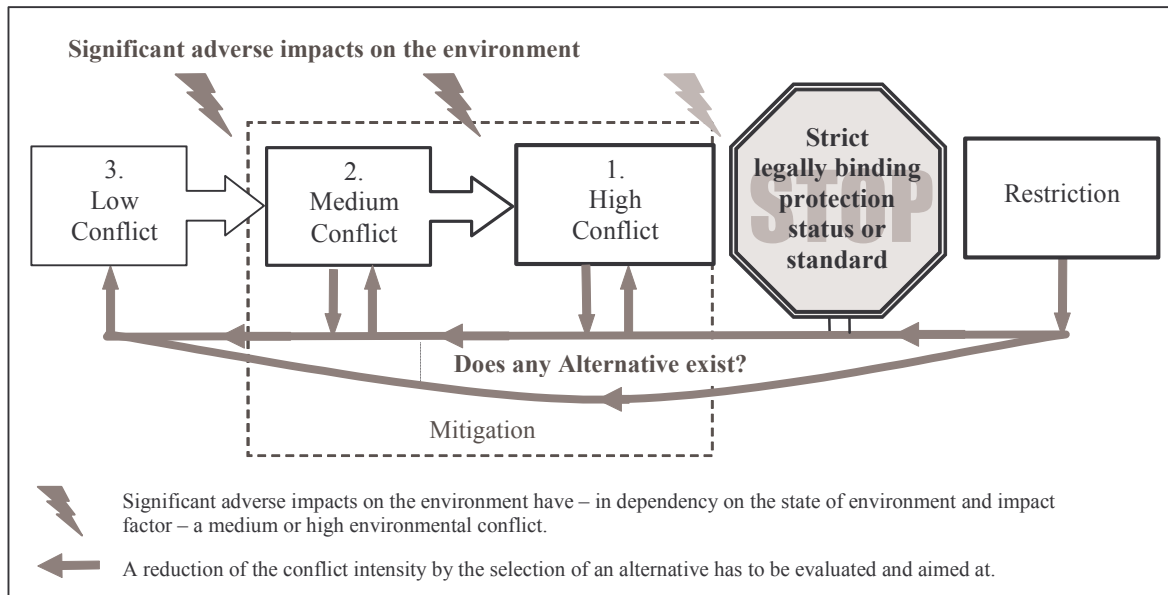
Significant adverse impacts on the environment

3. Low Conflict

2. Medium Conflict

1. High Conflict

STOP

Strict legally binding protection status or standard

Restriction

Does any Alternative exist?

Mitigation

Significant adverse impacts on the environment have – in dependency on the state of environment and impact factor – a medium or high environmental conflict.

A reduction of the conflict intensity by the selection of an alternative has to be evaluated and aimed at.